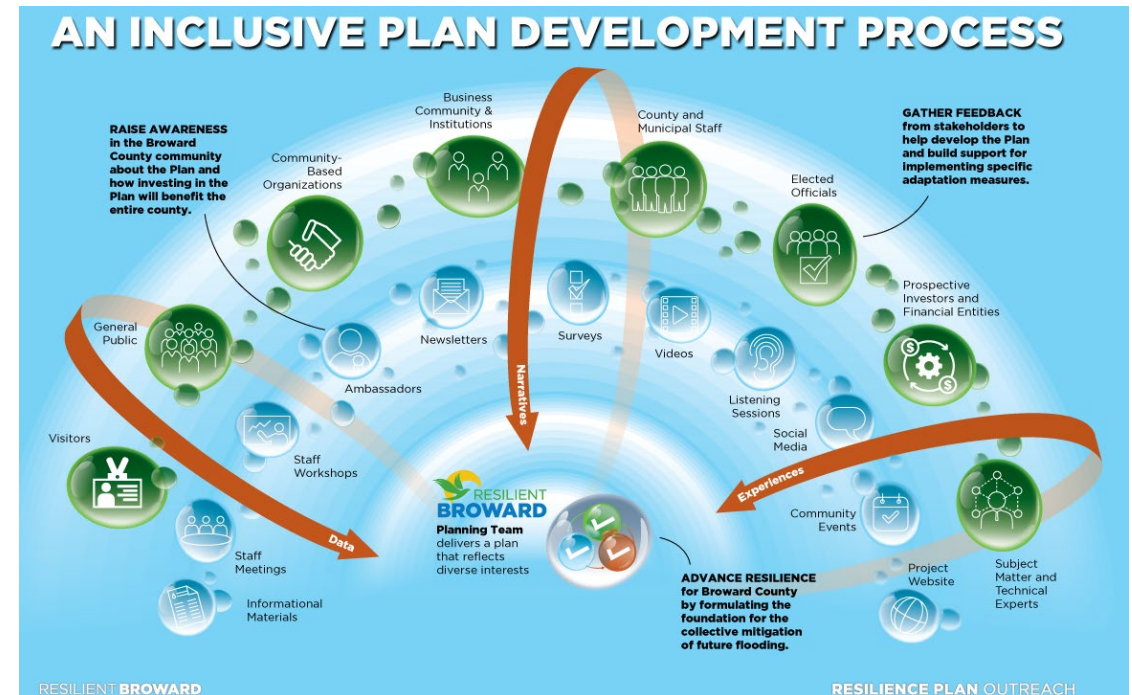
AN INCLUSIVE PLAN DEVELOPMENT PROCESS

RAISE AWARENESS in the Broward County community about the Plan and how investing in the Plan will benefit the entire county.

Community-Based Organizations

Business Community & Institutions

County and Municipal Staff

GATHER FEEDBACK from stakeholders to help develop the Plan and build support for implementing specific adaptation measures.

Elected Officials

Prospective Investors and Financial Entities

General Public

Ambassadors

Newsletters

Narratives

Surveys

Videos

Listening Sessions

Social Media

Visitors

Staff Workshops

Experiences

Community Events

Staff Meetings

Data

RESILIENT BROWARD

Planning Team delivers a plan that reflects diverse interests

Informational Materials

ADVANCE RESILIENCE for Broward County by formulating the foundation for the collective mitigation of future flooding.

Project Website

Subject Matter and Technical Experts

RESILIENT BROWARD

RESILIENCE PLAN OUTREACH